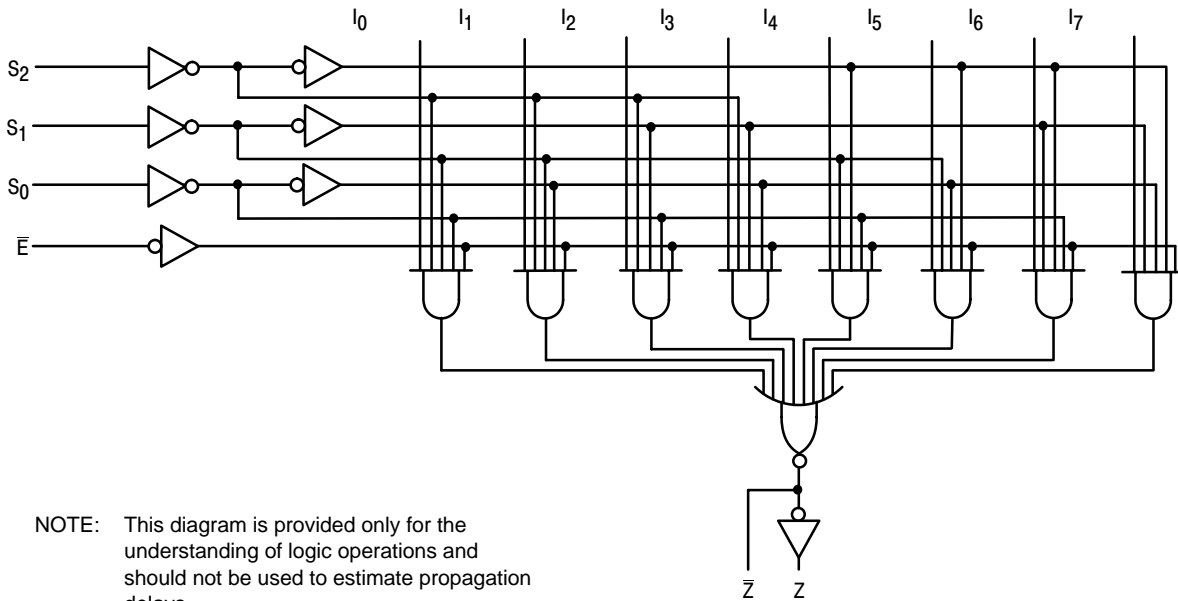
$I_0$ $I_1$ $I_2$ $I_3$ $I_4$ $I_5$ $I_6$ $I_7$

$S_2$

$S_1$

$S_0$

$\overline{E}$

$\overline{Z}$ Z

NOTE: This diagram is provided only for the understanding of logic operations and should not be used to estimate propagation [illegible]